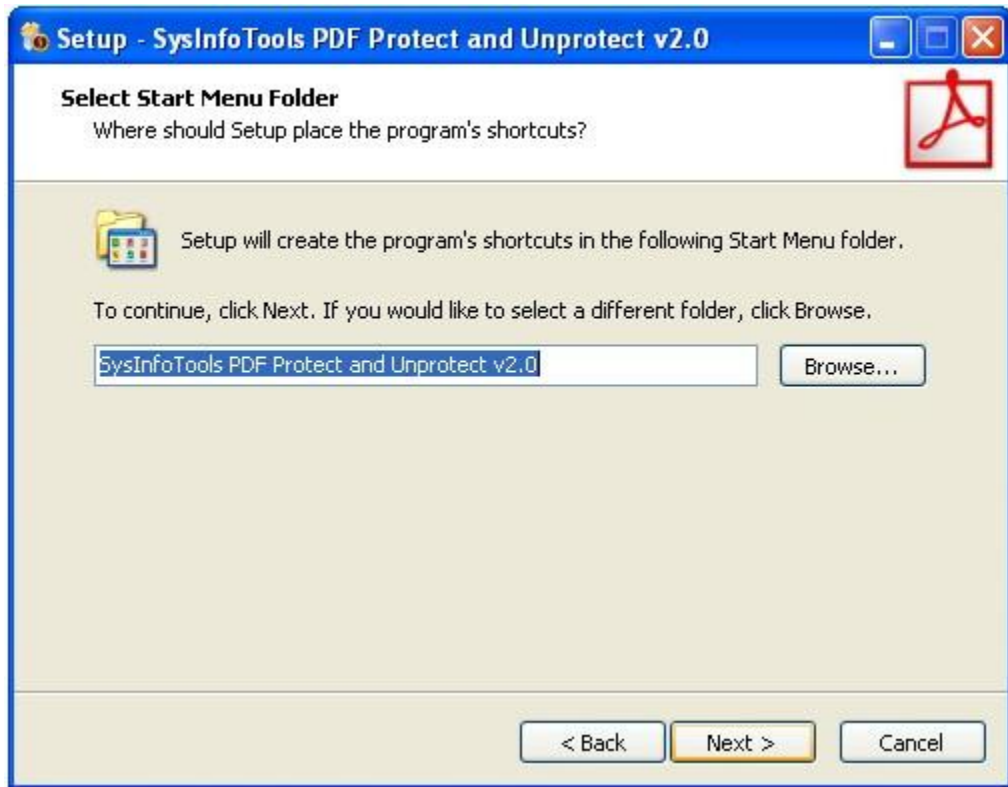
Setup - SysInfoTools PDF Protect and Unprotect v2.0

Select Start Menu Folder
Where should Setup place the program's shortcuts?

Setup will create the program's shortcuts in the following Start Menu folder.

To continue, click Next. If you would like to select a different folder, click Browse.

SysInfoTools PDF Protect and Unprotect v2.0

Browse...

< Back

Next >

Cancel